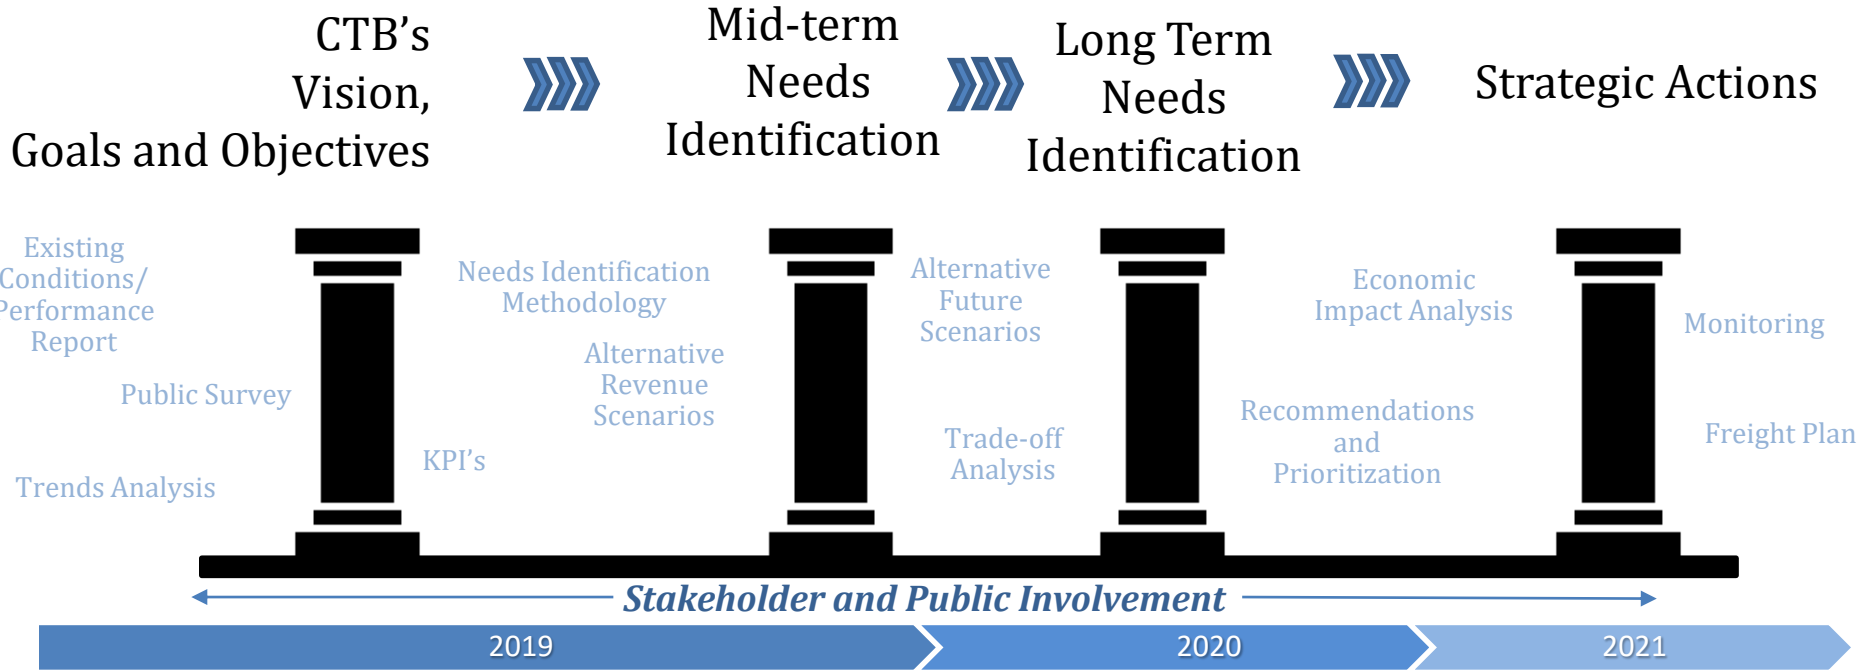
CTB's Vision, Goals and Objectives

Mid-term Needs Identification

Long Term Needs Identification

Strategic Actions

Existing Conditions/ Performance Report

Public Survey

Trends Analysis

Needs Identification Methodology

Alternative Revenue Scenarios

KPI's

Alternative Future Scenarios

Trade-off Analysis

Economic Impact Analysis

Recommendations and Prioritization

Monitoring

Freight Plan

Stakeholder and Public Involvement

2019

2020

2021